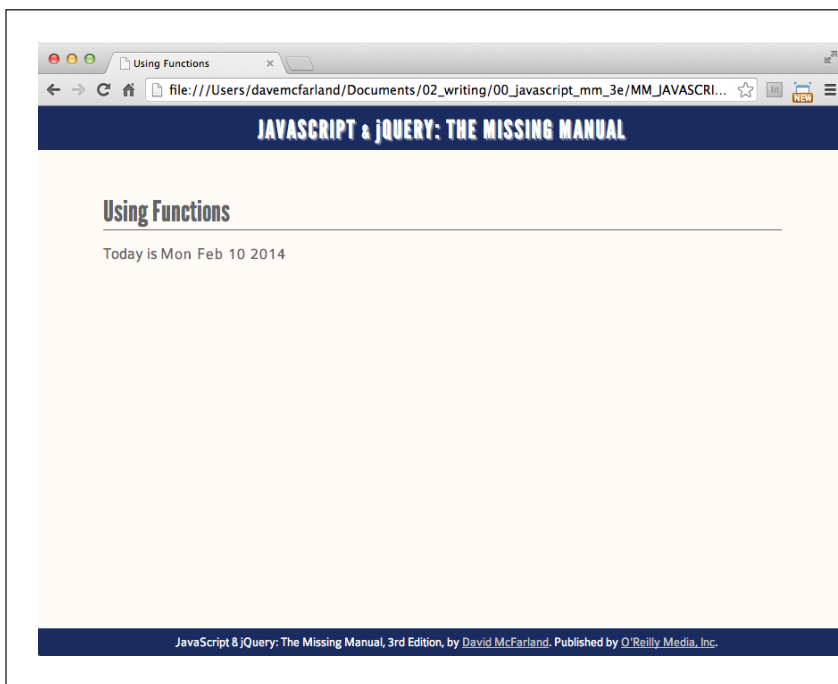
Using Functions ×

file:///Users/davemcfarland/Documents/02_writing/00_javascript_mm_3e/MM_JAVASCRI...

NEW

JAVASCRIPT & jQUERY: THE MISSING MANUAL

Using Functions

Today is Mon Feb 10 2014

JavaScript & jQuery: The Missing Manual, 3rd Edition, by David McFarland. Published by O'Reilly Media, Inc.